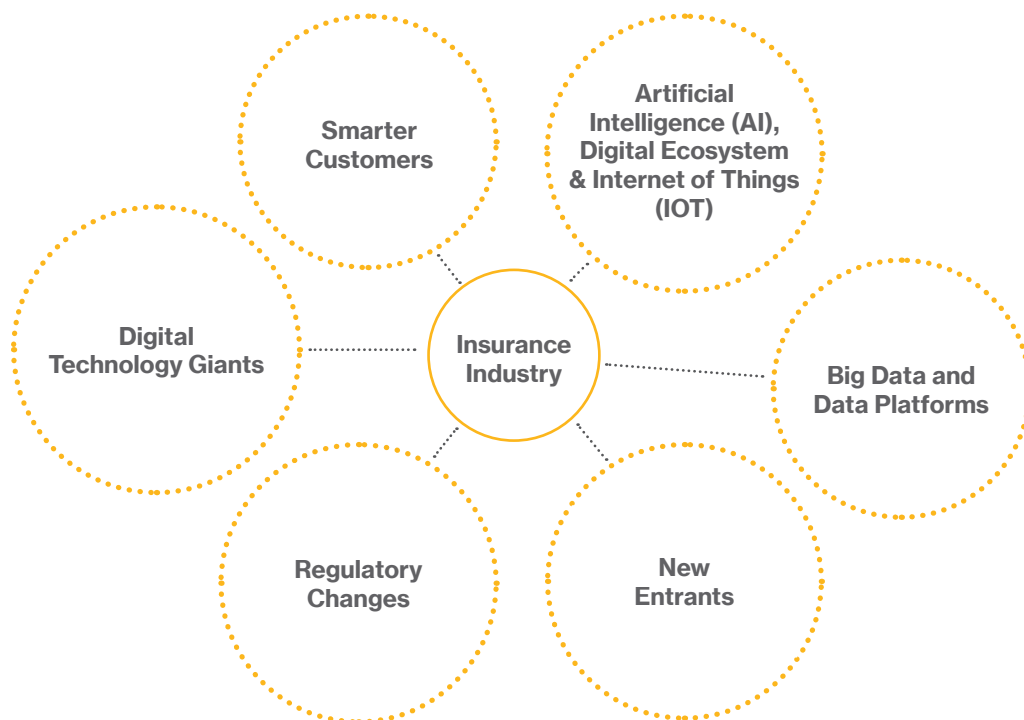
Smarter Customers

Artificial Intelligence (AI), Digital Ecosystem & Internet of Things (IOT)

Digital Technology Giants

Insurance Industry

Big Data and Data Platforms

Regulatory Changes

New Entrants